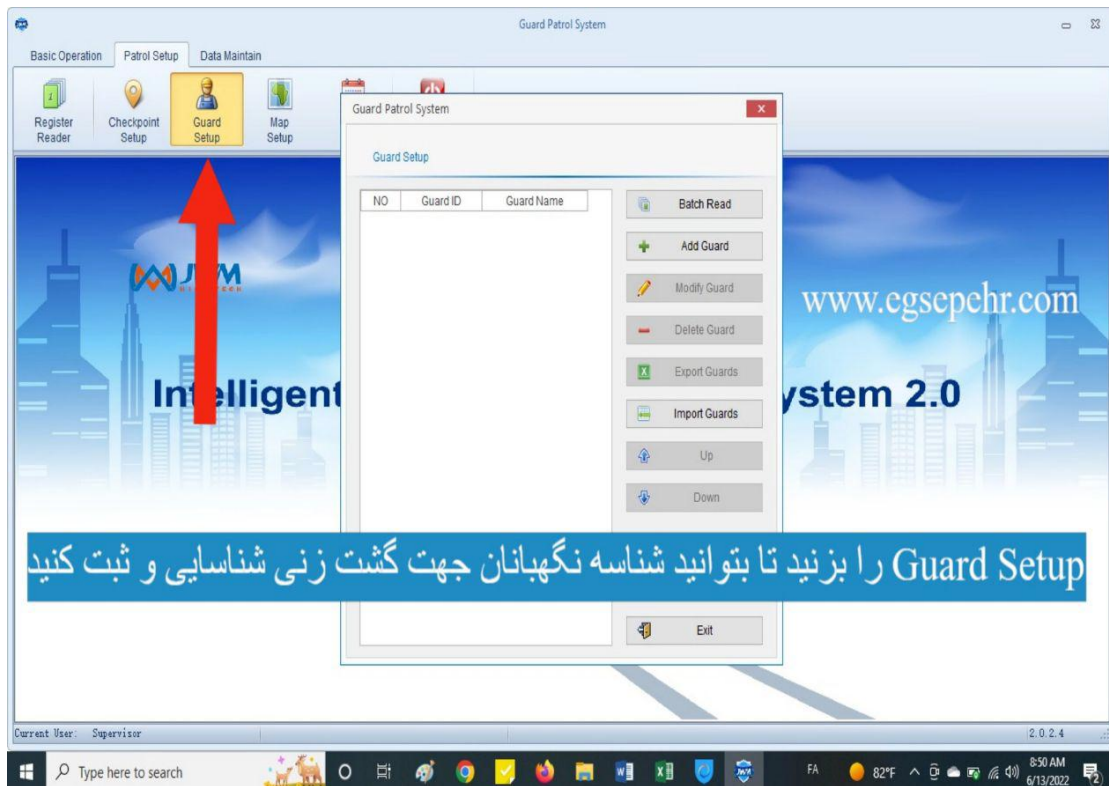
Guard Patrol System

Basic Operation | Patrol Setup | Data Maintain

Register Reader | Checkpoint Setup | Guard Setup | Map Setup

Guard Patrol System

Guard Setup

| NO | Guard ID | Guard Name |
|---|---|---|

Batch Read
Add Guard
Modify Guard
Delete Guard
Export Guards
Import Guards
Up
Down
Exit

JWM

www.egsepehr.com

Intelligent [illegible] ystem 2.0

Guard Setup را بزنید تا بتوانید شناسه نگهبانان جهت گشت زنی شناسایی و ثبت کنید

Current User: Supervisor

2.0.2.4

Type here to search

FA 82°F 8:50 AM 6/13/2022